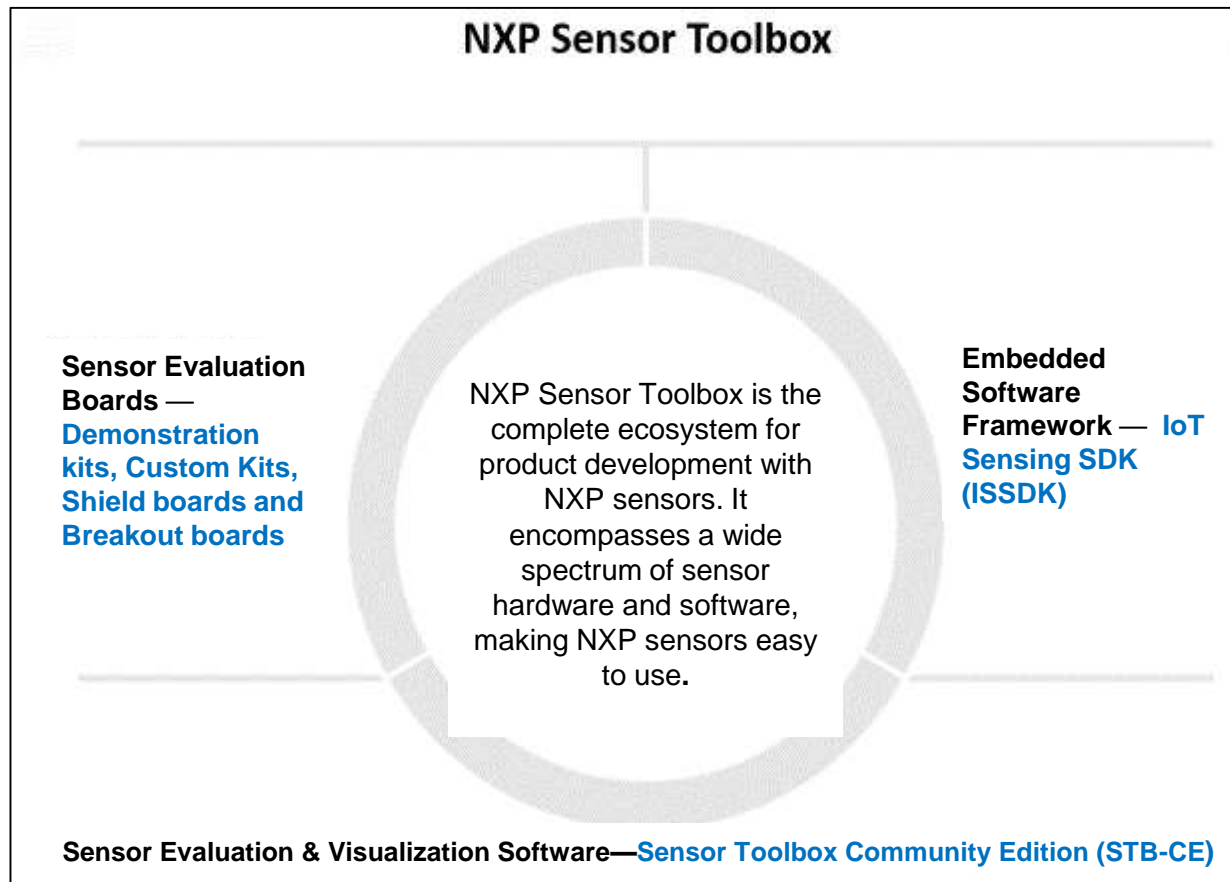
NXP Sensor Toolbox

Sensor Evaluation Boards — Demonstration kits, Custom Kits, Shield boards and Breakout boards

NXP Sensor Toolbox is the complete ecosystem for product development with NXP sensors. It encompasses a wide spectrum of sensor hardware and software, making NXP sensors easy to use.

Embedded Software Framework — IoT Sensing SDK (ISSDK)

Sensor Evaluation & Visualization Software—Sensor Toolbox Community Edition (STB-CE)